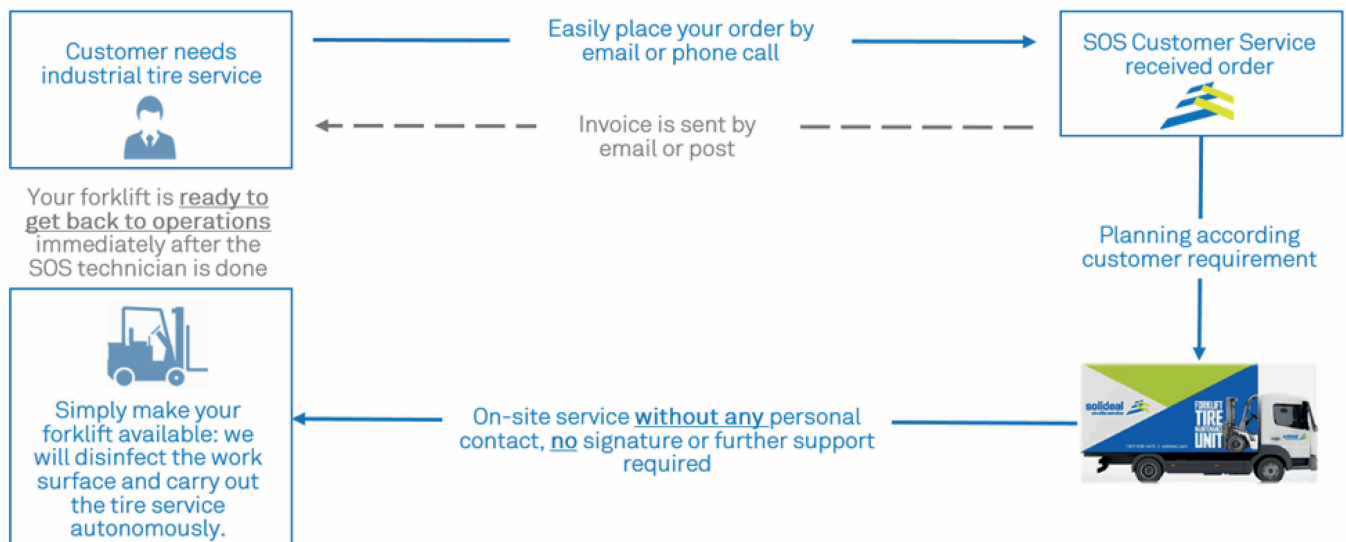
Customer needs industrial tire service

Easily place your order by email or phone call

SOS Customer Service received order

Invoice is sent by email or post

Your forklift is ready to get back to operations immediately after the SOS technician is done

Planning according customer requirement

Simply make your forklift available: we will disinfect the work surface and carry out the tire service autonomously.

On-site service without any personal contact, no signature or further support required

solideal

FORKLIFT TIRE UNIT